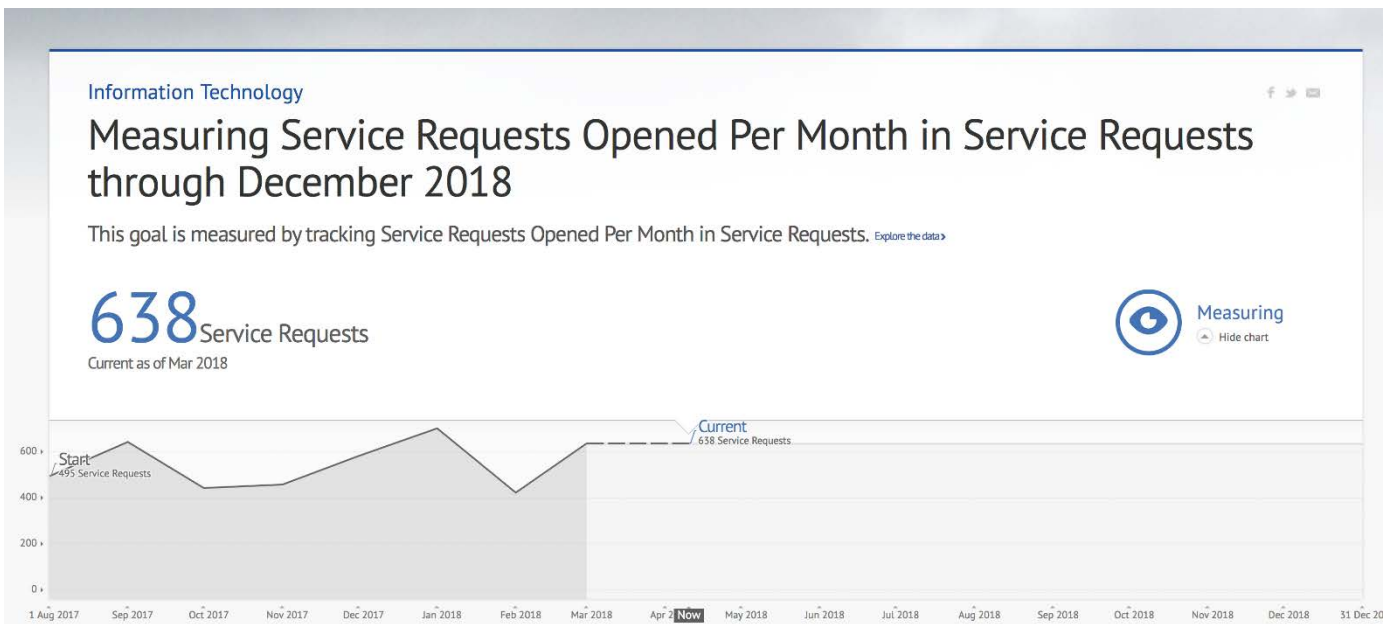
Information Technology

Measuring Service Requests Opened Per Month in Service Requests through December 2018

This goal is measured by tracking Service Requests Opened Per Month in Service Requests. Explore the data ›

638 Service Requests
Current as of Mar 2018

Measuring
Hide chart

Current
638 Service Requests

Start
495 Service Requests

600 ›
400 ›
200 ›
0 ›

1 Aug 2017
Sep 2017
Oct 2017
Nov 2017
Dec 2017
Jan 2018
Feb 2018
Mar 2018
Apr 2 Now
May 2018
Jun 2018
Jul 2018
Aug 2018
Sep 2018
Oct 2018
Nov 2018
Dec 2018
31 Dec 20